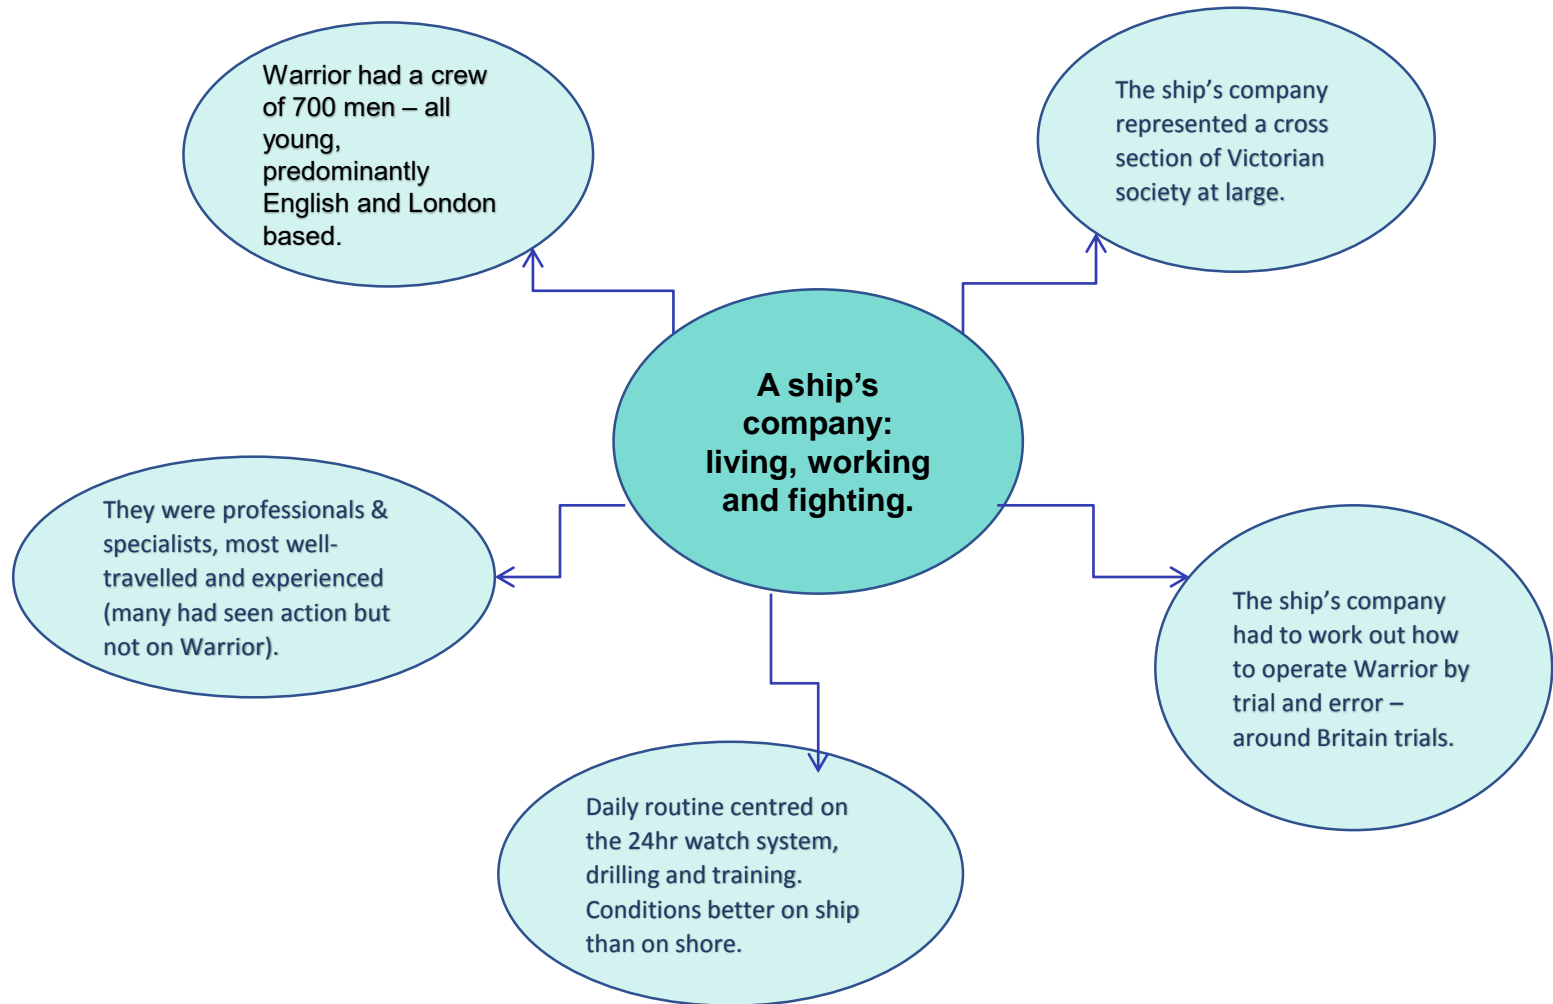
Warrior had a crew of 700 men – all young, predominantly English and London based.

The ship's company represented a cross section of Victorian society at large.

A ship's company: living, working and fighting.

They were professionals & specialists, most well-travelled and experienced (many had seen action but not on Warrior).

The ship's company had to work out how to operate Warrior by trial and error – around Britain trials.

Daily routine centred on the 24hr watch system, drilling and training. Conditions better on ship than on shore.